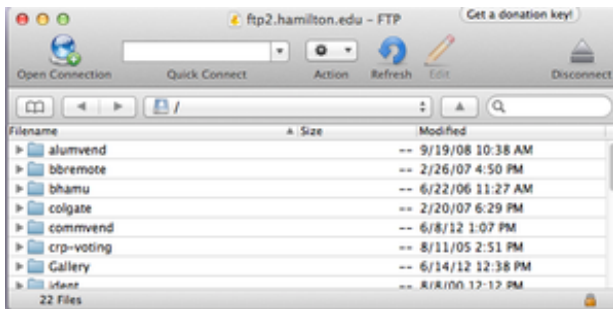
ftp2.hamilton.edu – FTP

Get a donation key!

Open Connection | Quick Connect | Action | Refresh | Edit | Disconnect

/

| Filename | Size | Modified |
|---|---|---|
| alumvend | -- | 9/19/08 10:38 AM |
| bbremote | -- | 2/26/07 4:50 PM |
| bhamu | -- | 6/22/06 11:27 AM |
| colgate | -- | 2/20/07 6:29 PM |
| commvend | -- | 6/8/12 1:07 PM |
| crp-voting | -- | 8/11/05 2:51 PM |
| Gallery | -- | 6/14/12 12:38 PM |
| ident | -- | 8/8/00 12:12 PM |

22 Files